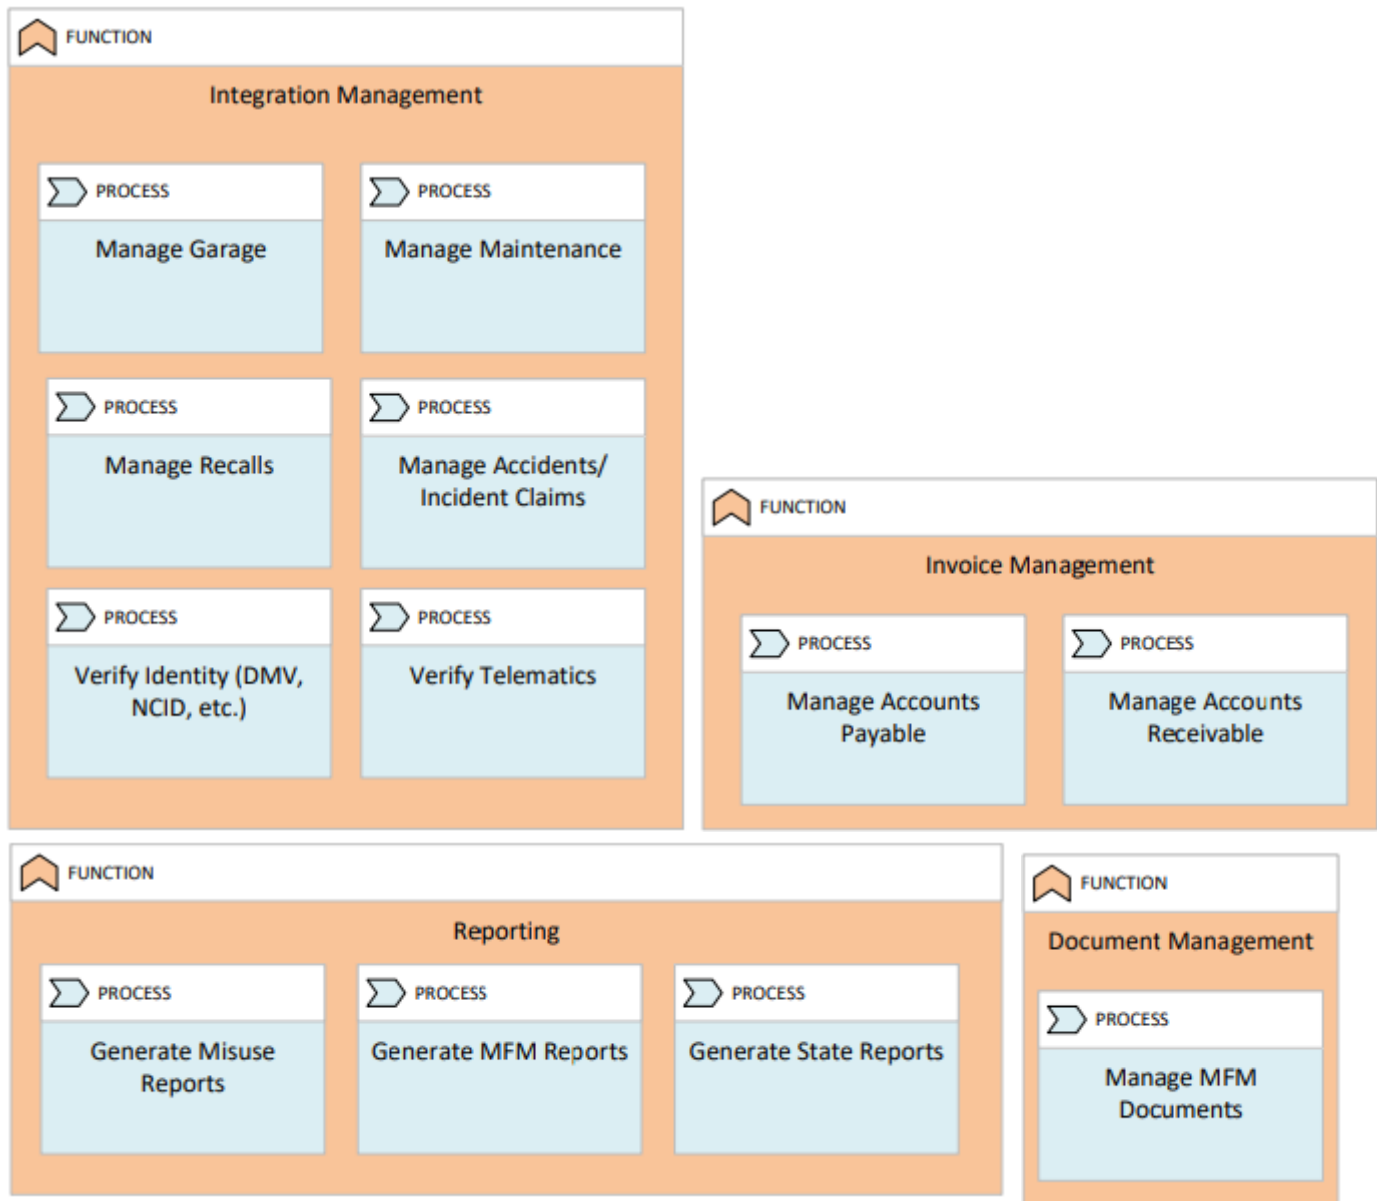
FUNCTION
Integration Management

PROCESS
Manage Garage

PROCESS
Manage Maintenance

PROCESS
Manage Recalls

PROCESS
Manage Accidents/ Incident Claims

PROCESS
Verify Identity (DMV, NCID, etc.)

PROCESS
Verify Telematics

FUNCTION
Invoice Management

PROCESS
Manage Accounts Payable

PROCESS
Manage Accounts Receivable

FUNCTION
Reporting

PROCESS
Generate Misuse Reports

PROCESS
Generate MFM Reports

PROCESS
Generate State Reports

FUNCTION
Document Management

PROCESS
Manage MFM Documents